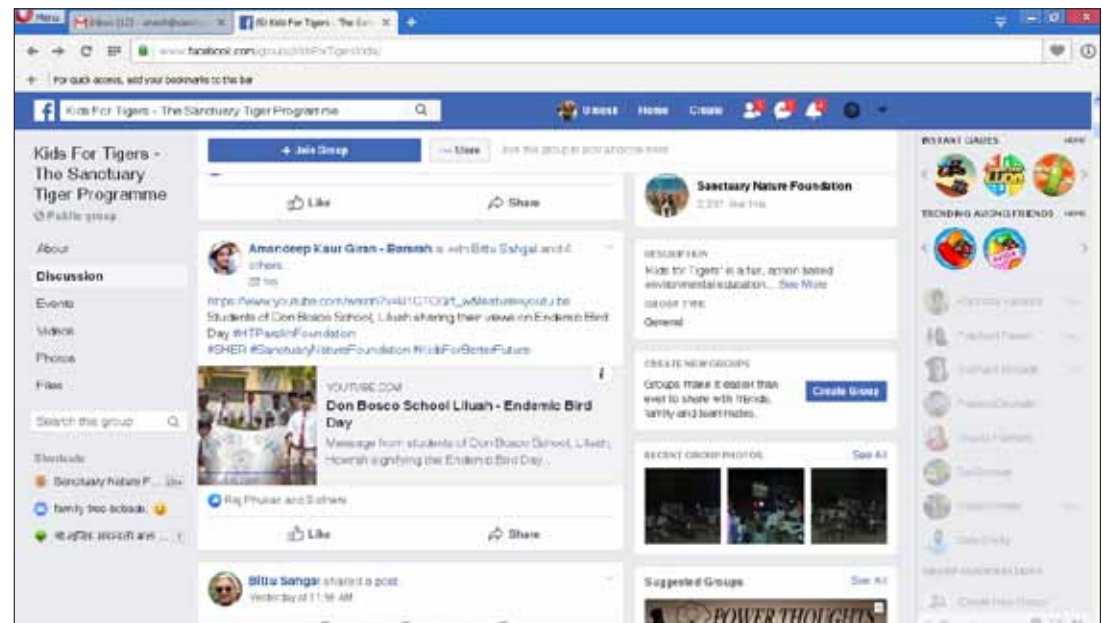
Menu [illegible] (1) Kids For Tigers - The San... ×

www.facebook.com/groups/KidsForTigersIndia/

For quick access, add your bookmarks to this bar

Kids For Tigers - The Sanctuary Tiger Programme

Home Create

+ Join Group

More

Kids For Tigers - The Sanctuary Tiger Programme

Public group

About

Discussion

Events

Videos

Photos

Files

Search this group

Shortcuts

Sanctuary Nature F...

family tree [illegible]

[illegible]

Like

Share

Amandeep Kaur Giran - Bansal is with Bittu Sahgal and 4 others.

https://www.youtube.com/watch?v=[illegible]

Students of Don Bosco School, Liluah sharing their views on Endemic Bird Day #HTParekhFoundation #SHER #SanctuaryNatureFoundation #KidsForBetterFuture

YOUTUBE.COM

Don Bosco School Liluah - Endemic Bird Day

Message from students of Don Bosco School, Liluah, Howrah signifying the Endemic Bird Day...

Raj Phukan and 5 others

Like

Share

Bittu Sahgal shared a post.

Yesterday at 11:58 AM

Sanctuary Nature Foundation

DESCRIPTION

Kids for Tigers' is a fun, action based environmental education... See More

GROUP TYPE

General

CREATE NEW GROUPS

Groups make it easier than ever to share with friends, family and teammates.

Create Group

RECENT GROUP PHOTOS

See All

Suggested Groups

See All

POWER THOUGHTS

INSTANT GAMES

TRENDING AMONG FRIENDS